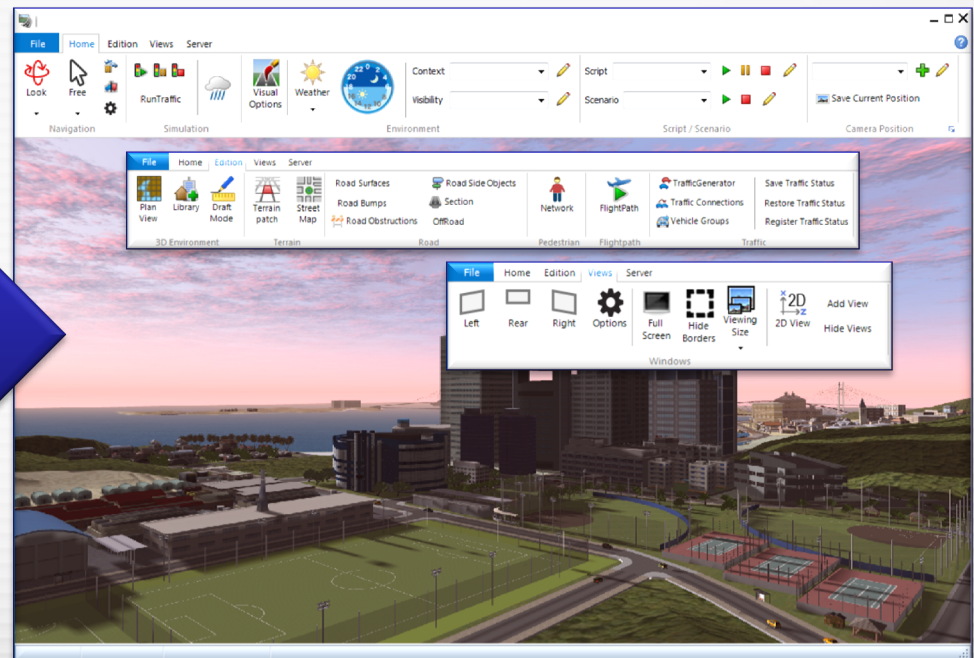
File Home Edition Views Server

Look Free RunTraffic Visual Options Weather Context Visibility Script Scenario Save Current Position

Navigation Simulation Environment Script / Scenario Camera Position

File Home Edition Views Server

Plan View Library Draft Mode Terrain patch Street Map Road Surfaces Road Bumps Road Obstructions Road Side Objects Section OffRoad Network FlightPath TrafficGenerator Traffic Connections Vehicle Groups Save Traffic Status Restore Traffic Status Register Traffic Status

3D Environment Terrain Road Pedestrian Flightpath Traffic

File Home Edition Views Server

Left Rear Right Options Full Screen Hide Borders Viewing Size 2D View Add View Hide Views

Windows